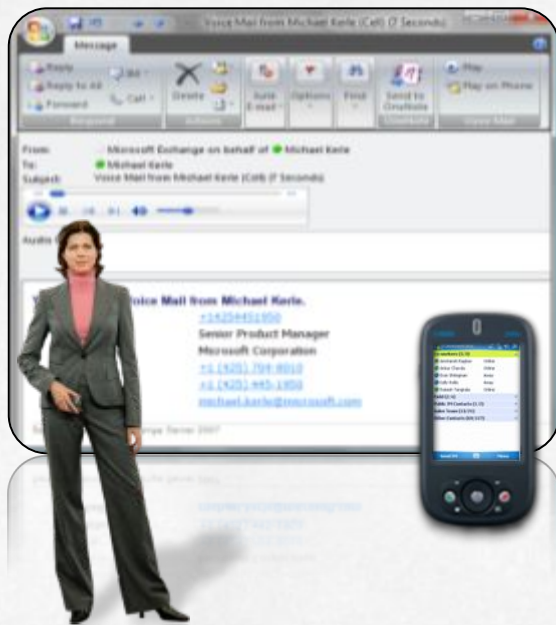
Voice Mail from Michael Kerle (Cell) (7 Seconds)

Message

Reply
Reply to All
Forward
IM
Call
Respond
Delete
Actions
Auto E-mail
Options
Find
Send to OneNote
OneNote
Play
Play on Phone
Voice Mail

From: Microsoft Exchange on behalf of Michael Kerle
To: Michael Kerle
Subject: Voice Mail from Michael Kerle (Cell) (7 Seconds)

Audio

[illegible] Voice Mail from Michael Kerle.
+14255451950
Senior Product Manager
Microsoft Corporation
+1 (425) 704-8010
+1 (425) 445-1950
michael.kerle@microsoft.com

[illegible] Exchange Server 2007